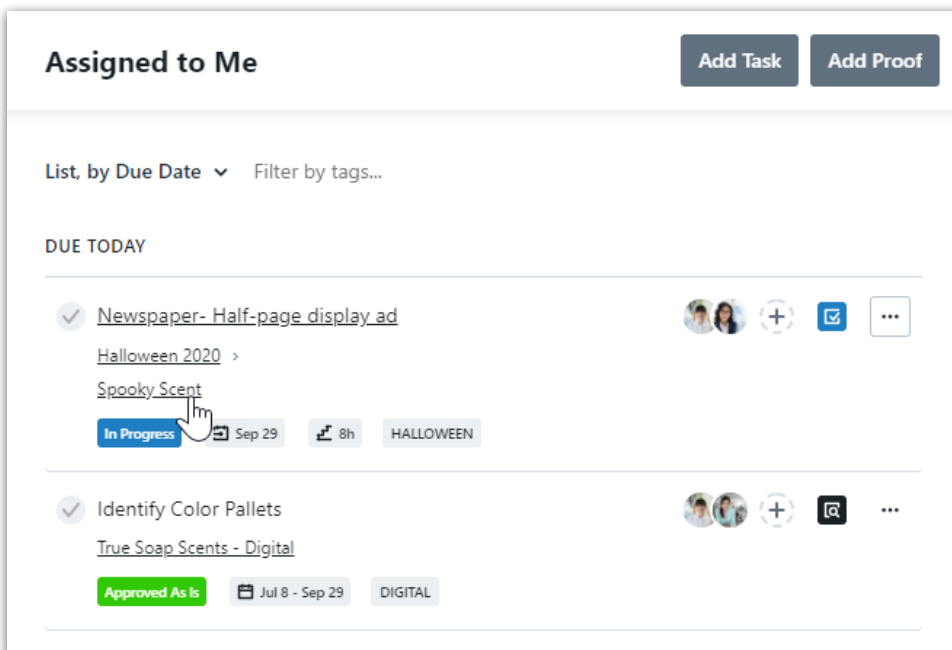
Assigned to Me

Add Task

Add Proof

List, by Due Date

Filter by tags...

DUE TODAY

Newspaper- Half-page display ad

Halloween 2020 >

Spooky Scent

In Progress

Sep 29

8h

HALLOWEEN

Identify Color Pallets

True Soap Scents - Digital

Approved As Is

Jul 8 - Sep 29

DIGITAL